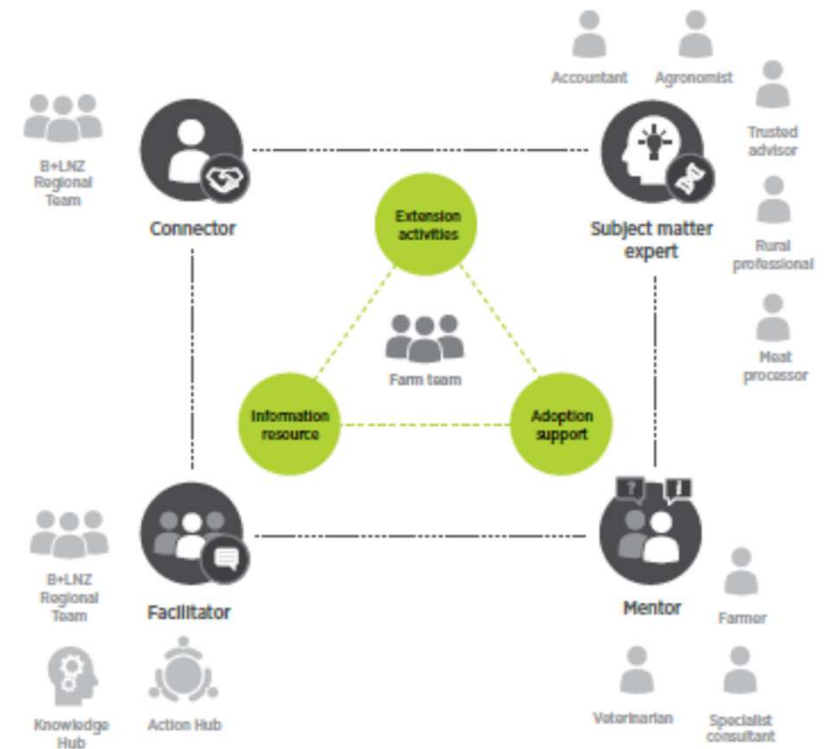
Accountant
Agronomist
Trusted advisor
Rural professional
Meat processor
B+LNZ Regional Team
Connector
Subject matter expert
Extension activities
Farm team
Information resource
Adoption support
B+LNZ Regional Team
Facilitator
Mentor
Farmer
Knowledge Hub
Action Hub
Veterinarian
Specialist consultant